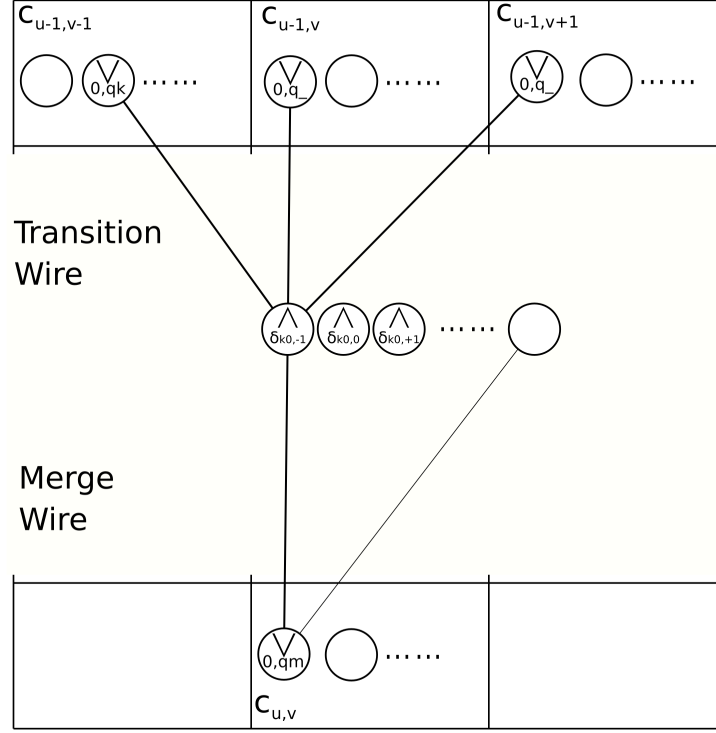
$C_{u-1,v-1}$

$\vee$ 0,qk ……

$C_{u-1,v}$

$\vee$ 0,q_ ……

$C_{u-1,v+1}$

$\vee$ 0,q_ ……

Transition Wire

$\wedge$ $\delta_{k0,-1}$ $\wedge$ $\delta_{k0,0}$ $\wedge$ $\delta_{k0,+1}$ ……

Merge Wire

$\vee$ 0,qm ……

$C_{u,v}$